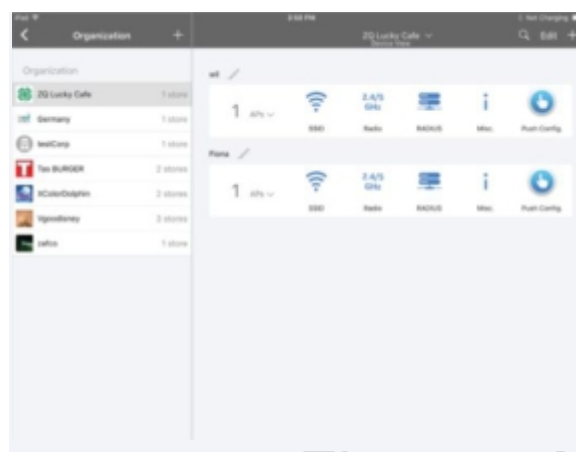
iPad
3:58 PM
Not Charging
Organization
+
ZQ Lucky Cafe
Device View
Edit
+

Organization
ZQ Lucky Cafe 1 store
Germany 1 store
testCorp 1 store
Tax BURGER 2 stores
XColorDolphin 2 stores
Ygoodisney 3 stores
zafco 1 store

wl
1 APs
SSID
2.4/5 GHz
Radio
RADIUS
Misc
Push Config

Fiona
1 APs
SSID
2.4/5 GHz
Radio
RADIUS
Misc
Push Config